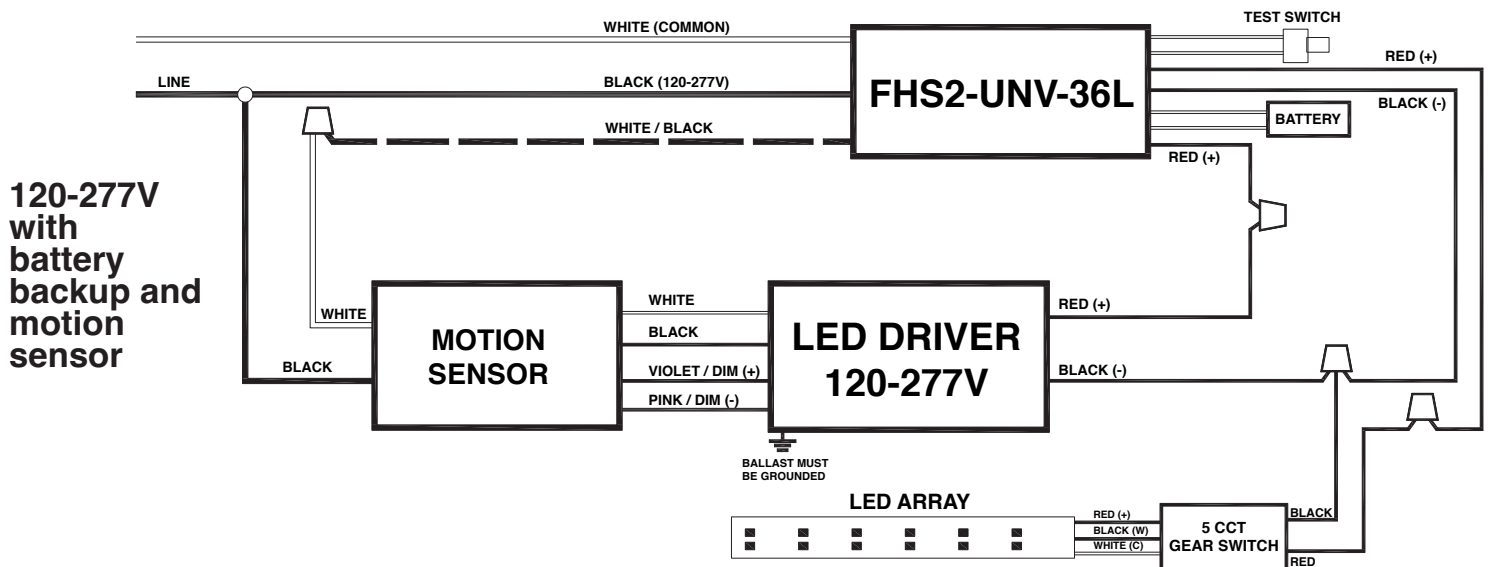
WHITE (COMMON)

TEST SWITCH

LINE

BLACK (120-277V)

FHS2-UNV-36L

RED (+)

BLACK (-)

BATTERY

WHITE / BLACK

RED (+)

120-277V with battery backup and motion sensor

WHITE

MOTION SENSOR

WHITE

BLACK

LED DRIVER 120-277V

RED (+)

BLACK

VIOLET / DIM (+)

PINK / DIM (-)

BLACK (-)

BALLAST MUST BE GROUNDED

LED ARRAY

RED (+)

BLACK (W)

WHITE (C)

5 CCT GEAR SWITCH

BLACK

RED